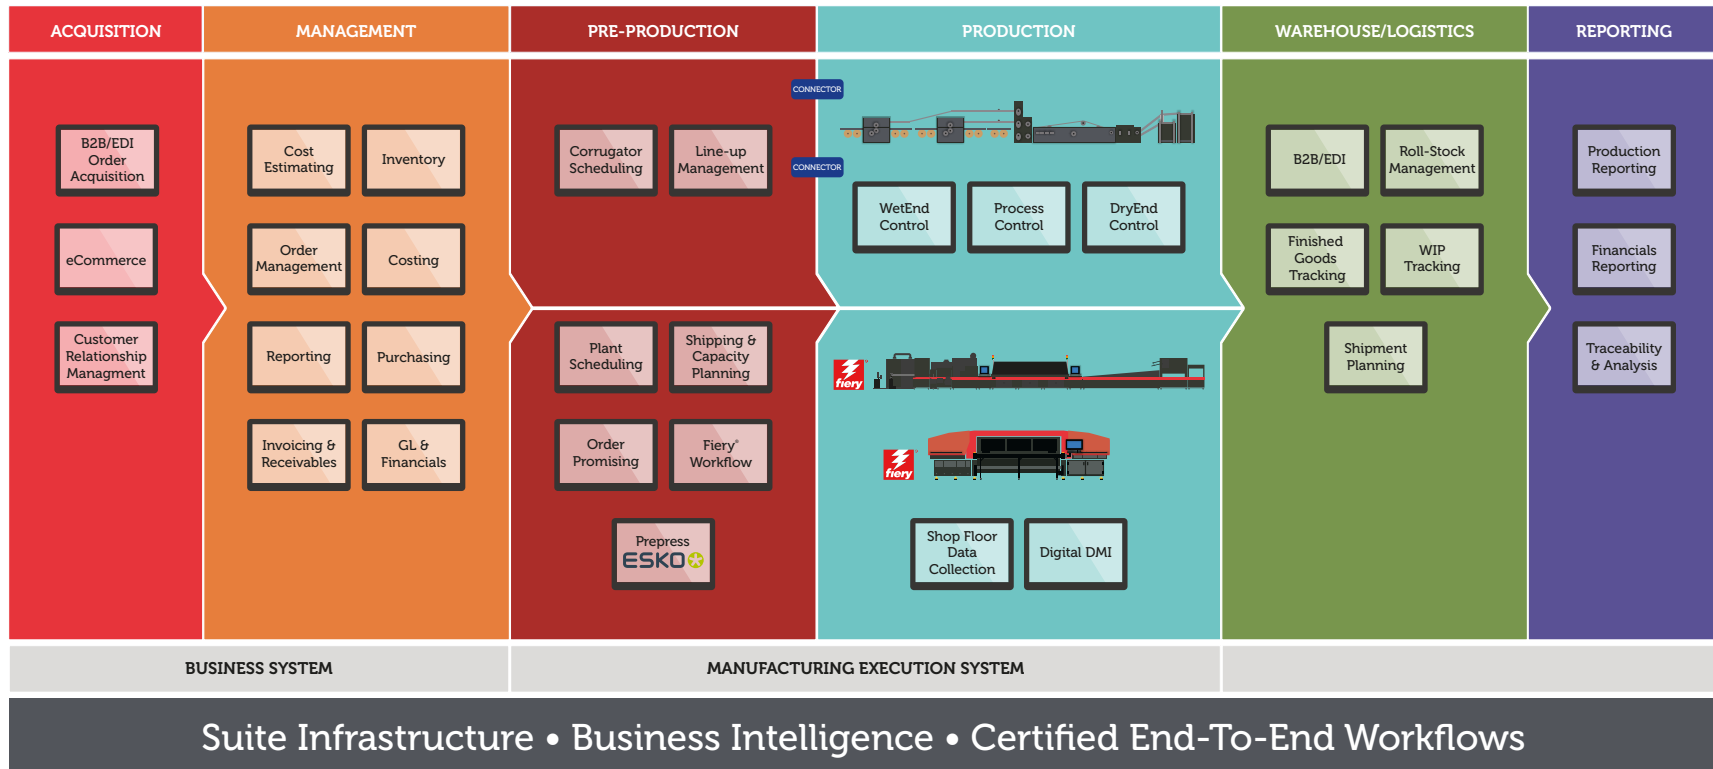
ACQUISITION

MANAGEMENT

PRE-PRODUCTION

PRODUCTION

WAREHOUSE/LOGISTICS

REPORTING

B2B/EDI Order Acquisition

eCommerce

Customer Relationship Managment

Cost Estimating

Inventory

Order Management

Costing

Reporting

Purchasing

Invoicing & Receivables

GL & Financials

Corrugator Scheduling

Line-up Management

Plant Scheduling

Shipping & Capacity Planning

Order Promising

Fiery® Workflow

Prepress ESKO

CONNECTOR

CONNECTOR

WetEnd Control

Process Control

DryEnd Control

fiery

fiery

Shop Floor Data Collection

Digital DMI

B2B/EDI

Roll-Stock Management

Finished Goods Tracking

WIP Tracking

Shipment Planning

Production Reporting

Financials Reporting

Traceability & Analysis

BUSINESS SYSTEM

MANUFACTURING EXECUTION SYSTEM

Suite Infrastructure • Business Intelligence • Certified End-To-End Workflows